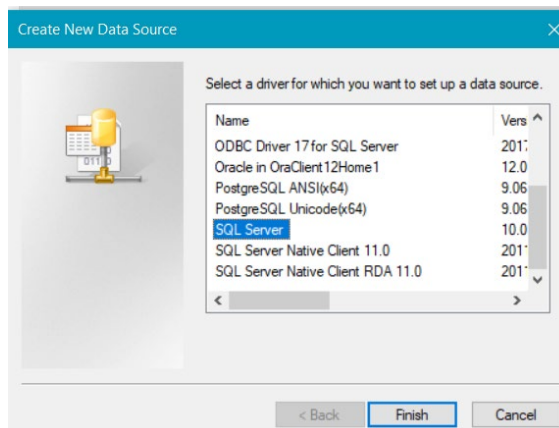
Create New Data Source

Select a driver for which you want to set up a data source.

| Name | Vers |
|---|---|
| ODBC Driver 17 for SQL Server | 201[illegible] |
| Oracle in OraClient12Home1 | 12.0 |
| PostgreSQL ANSI(x64) | 9.06 |
| PostgreSQL Unicode(x64) | 9.06 |
| SQL Server | 10.0 |
| SQL Server Native Client 11.0 | 201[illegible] |
| SQL Server Native Client RDA 11.0 | 201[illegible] |

< Back Finish Cancel